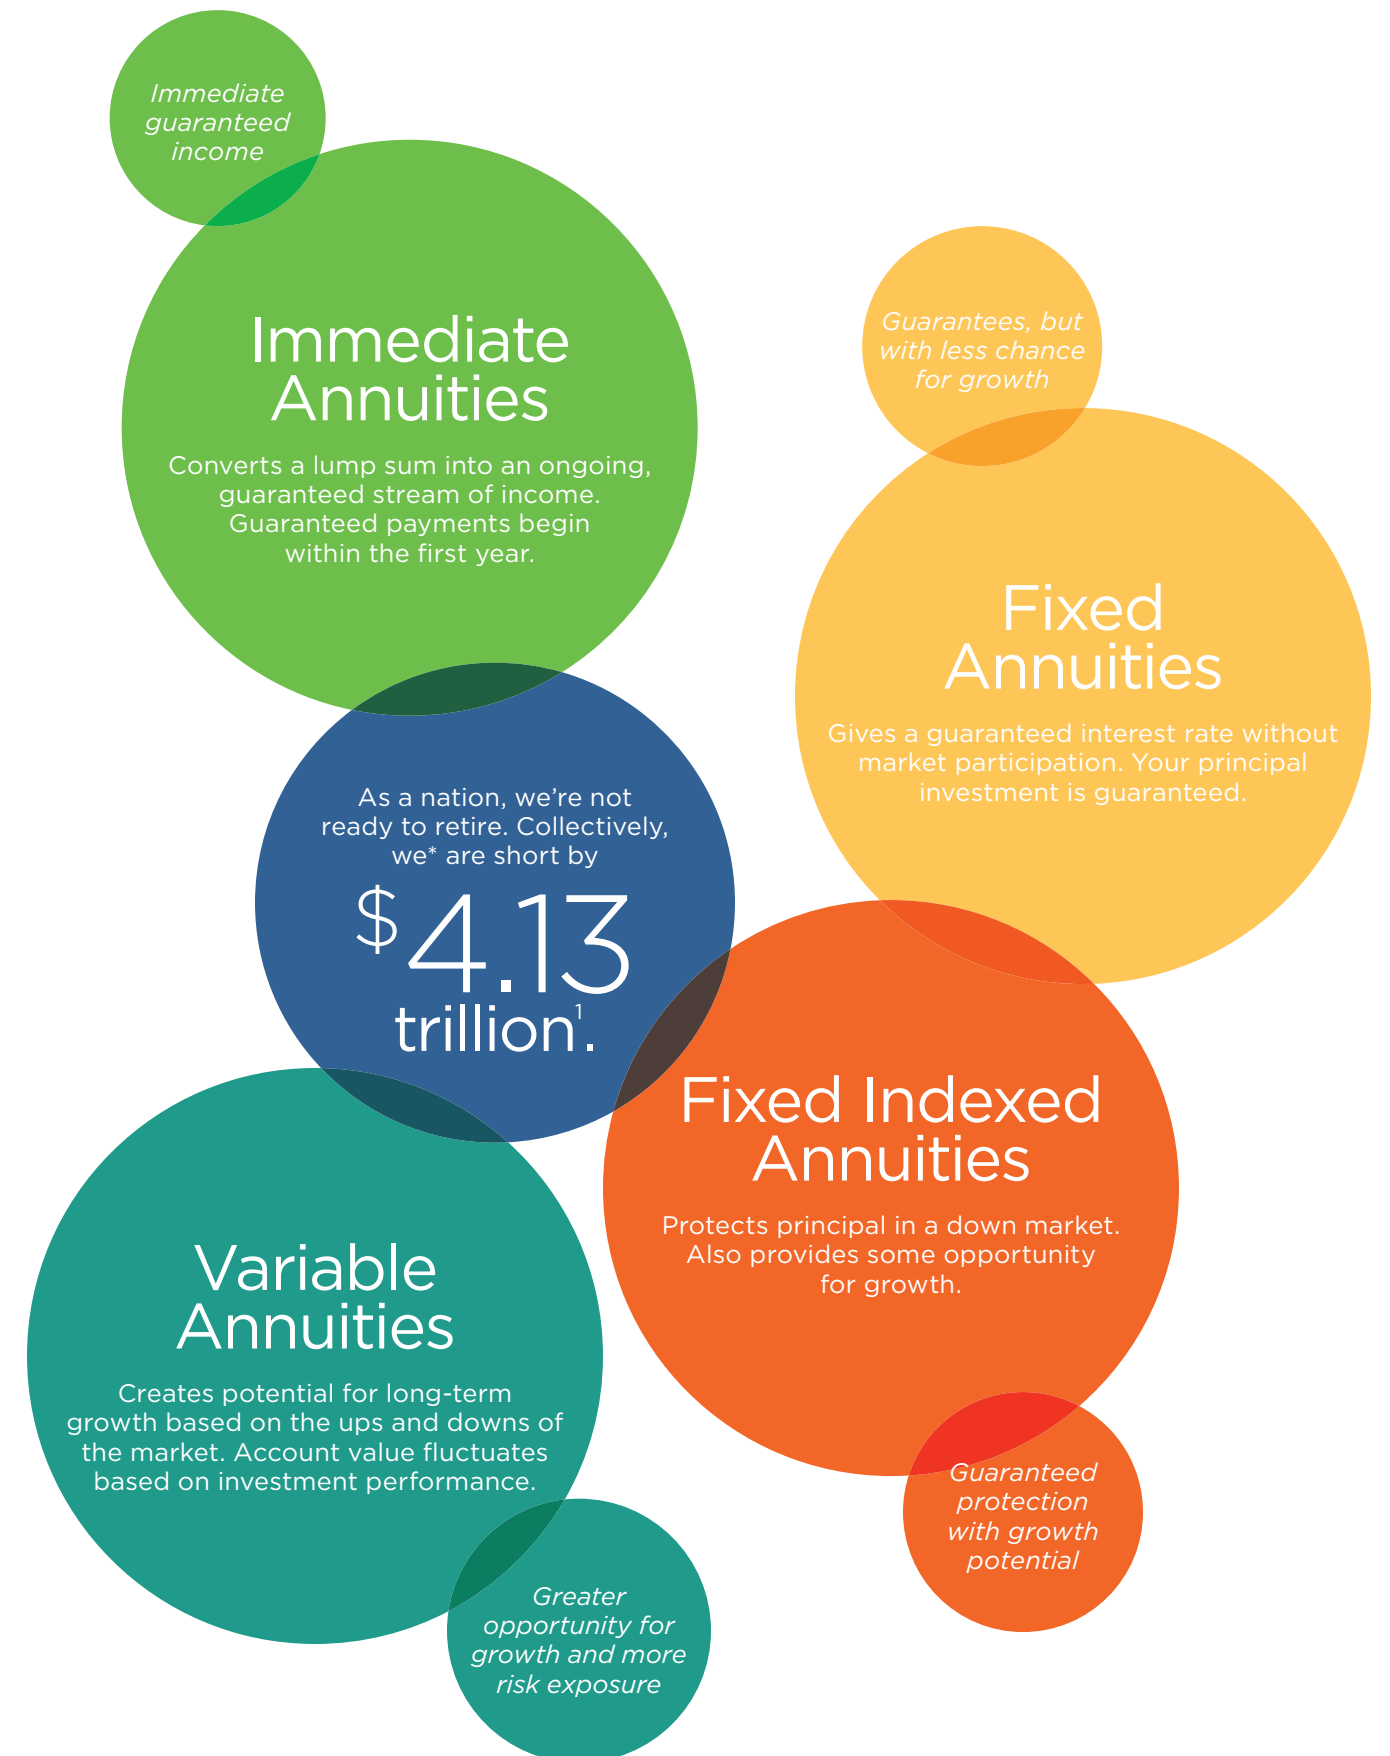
Immediate guaranteed income

Immediate Annuities

Converts a lump sum into an ongoing, guaranteed stream of income. Guaranteed payments begin within the first year.

Guarantees, but with less chance for growth

Fixed Annuities

Gives a guaranteed interest rate without market participation. Your principal investment is guaranteed.

As a nation, we're not ready to retire. Collectively, we* are short by

$4.13 trillion$^1$.

Fixed Indexed Annuities

Protects principal in a down market. Also provides some opportunity for growth.

Variable Annuities

Creates potential for long-term growth based on the ups and downs of the market. Account value fluctuates based on investment performance.

Guaranteed protection with growth potential

Greater opportunity for growth and more risk exposure